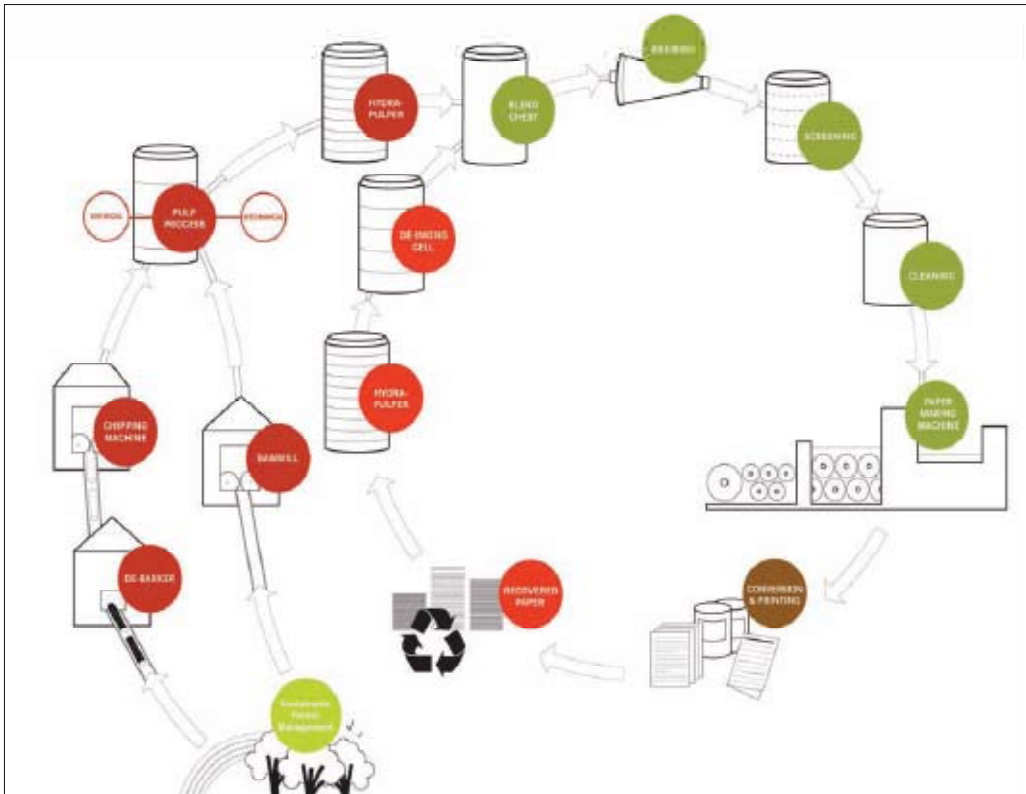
HYDRA-PULPER

BLEND CHEST

REFINING

SCREENING

PULP PROCESS

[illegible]

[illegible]

DE-INKING CELL

CLEANING

HYDRA-PULPER

PAPER MAKING MACHINE

CHIPPING MACHINE

SAWMILL

DE-BARKER

RECOVERED PAPER

CONVERSION & PRINTING

Sustainable Forest Management